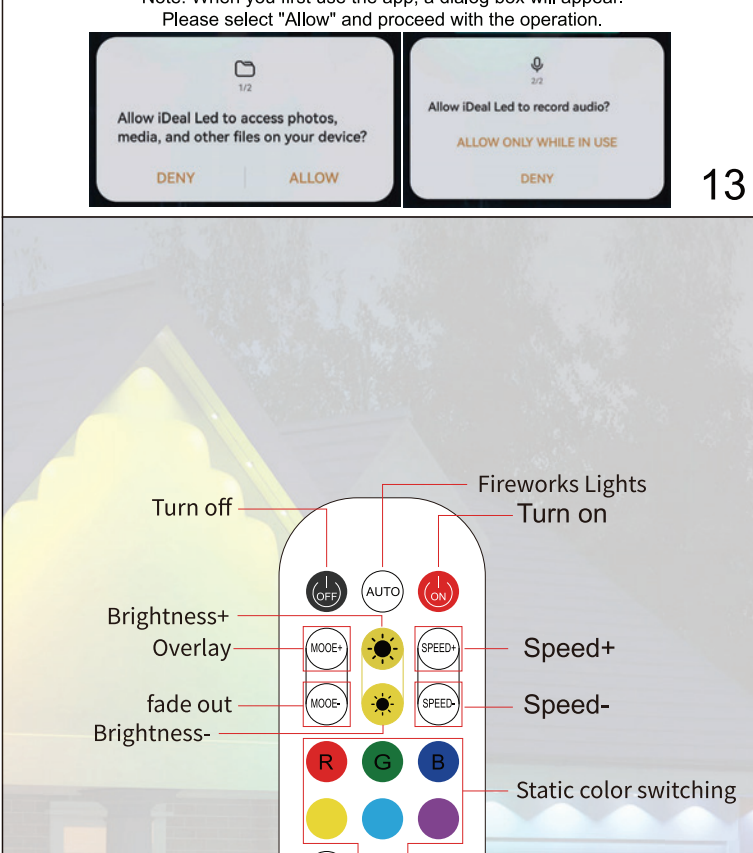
Note: When you first use the app, a dialog box will appear. Please select "Allow" and proceed with the operation.

1/2

Allow iDeal Led to access photos, media, and other files on your device?

DENY ALLOW

2/2

Allow iDeal Led to record audio?

ALLOW ONLY WHILE IN USE

DENY

13

Fireworks Lights

Turn off

Turn on

OFF AUTO ON

Brightness+

Overlay

MOOE+

SPEED+

Speed+

fade out

MOOE-

SPEED-

Speed-

Brightness-

R G B

Static color switching